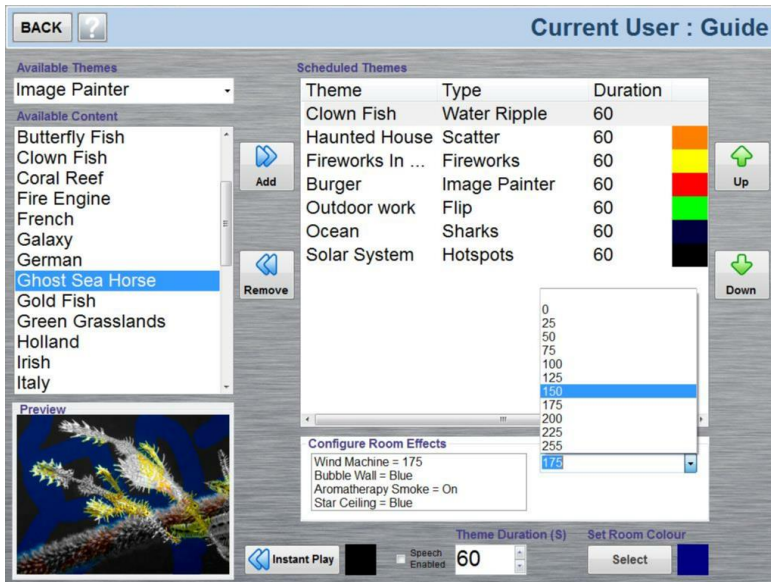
BACK ?

Current User : Guide

Available Themes

Image Painter

Available Content

Butterfly Fish
Clown Fish
Coral Reef
Fire Engine
French
Galaxy
German
Ghost Sea Horse
Gold Fish
Green Grasslands
Holland
Irish
Italy

Preview

Add

Remove

Scheduled Themes

| Theme | Type | Duration |
|---|---|---|
| Clown Fish | Water Ripple | 60 |
| Haunted House | Scatter | 60 |
| Fireworks In ... | Fireworks | 60 |
| Burger | Image Painter | 60 |
| Outdoor work | Flip | 60 |
| Ocean | Sharks | 60 |
| Solar System | Hotspots | 60 |

Up

Down

0
25
50
75
100
125
150
175
200
225
255
175

Configure Room Effects

Wind Machine = 175
Bubble Wall = Blue
Aromatherapy Smoke = On
Star Ceiling = Blue

Instant Play

Speech Enabled

Theme Duration (S)

60

Set Room Colour

Select